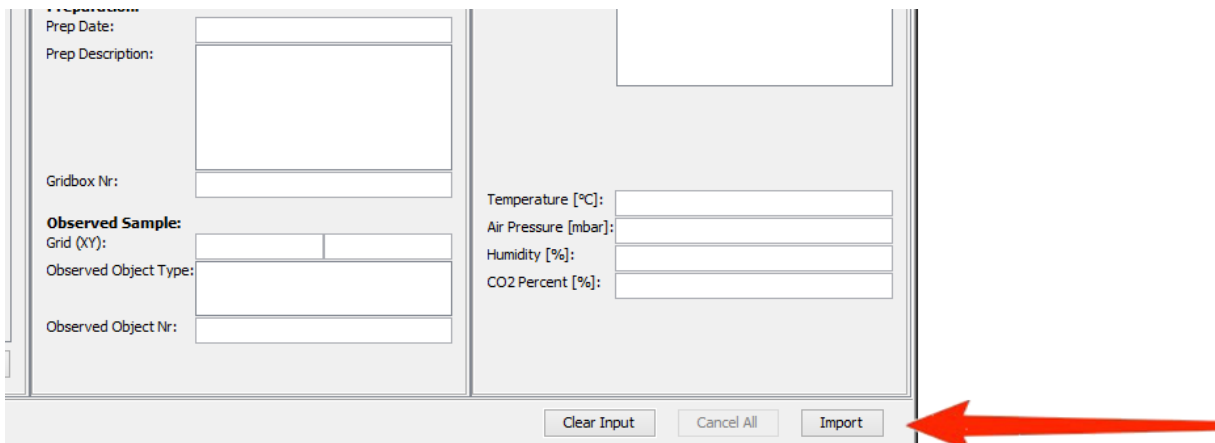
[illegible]

Prep Date:

Prep Description:

Gridbox Nr:

**Observed Sample:**

Grid (XY):

Observed Object Type:

Observed Object Nr:

Temperature [°C]:

Air Pressure [mbar]:

Humidity [%]:

CO2 Percent [%]:

Clear Input

Cancel All

Import